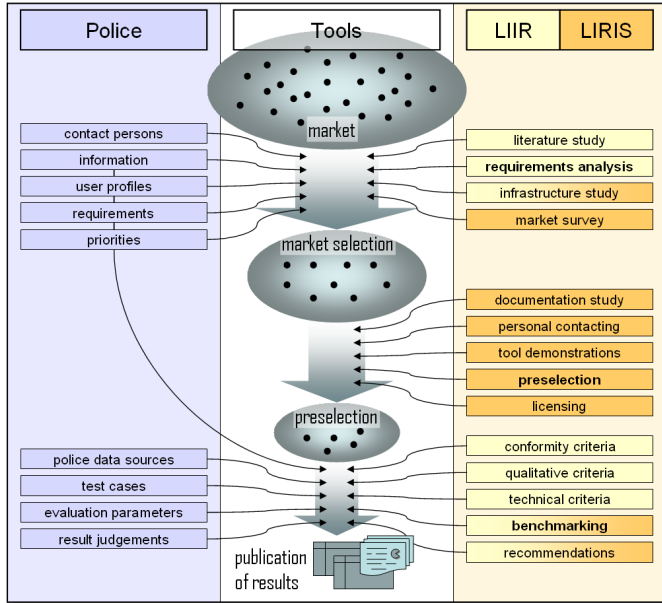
Police

Tools

LIIR

LIRIS

market

contact persons
information
user profiles
requirements
priorities

literature study
requirements analysis
infrastructure study
market survey

market selection

documentation study
personal contacting
tool demonstrations
preselection
licensing

preselection

police data sources
test cases
evaluation parameters
result judgements

conformity criteria
qualitative criteria
technical criteria
benchmarking
recommendations

publication of results